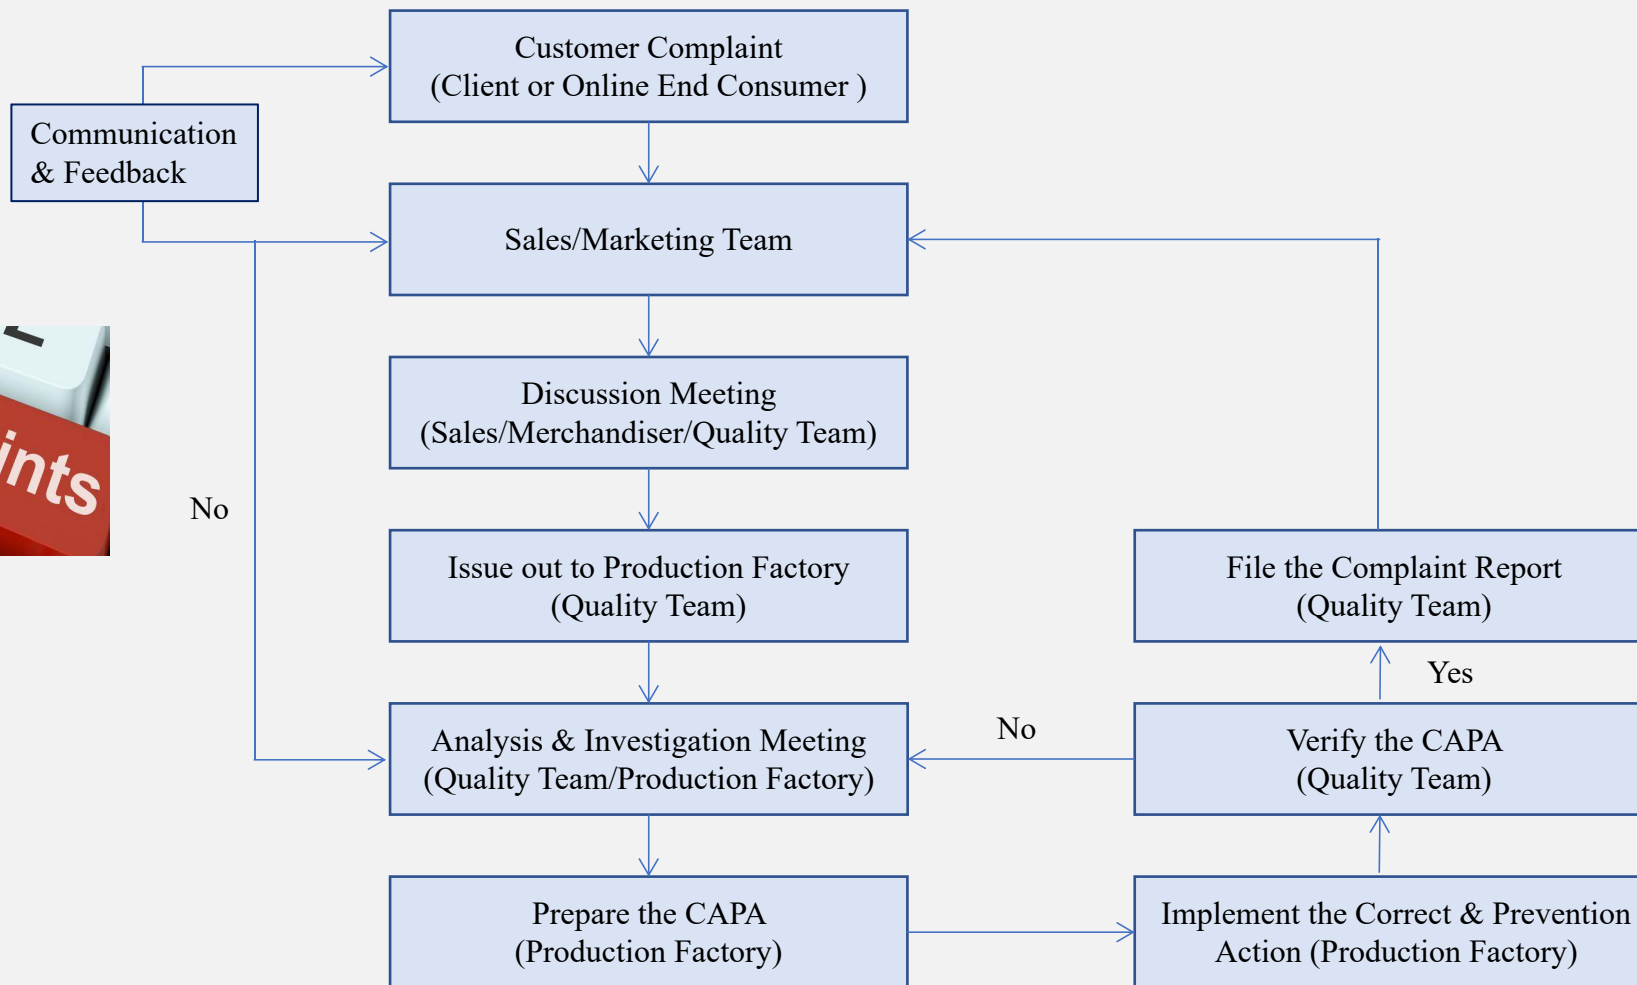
Communication & Feedback

Customer Complaint
(Client or Online End Consumer )

Sales/Marketing Team

Discussion Meeting
(Sales/Merchandiser/Quality Team)

ints

No

Issue out to Production Factory
(Quality Team)

File the Complaint Report
(Quality Team)

Yes

Analysis & Investigation Meeting
(Quality Team/Production Factory)

No

Verify the CAPA
(Quality Team)

Prepare the CAPA
(Production Factory)

Implement the Correct & Prevention Action (Production Factory)